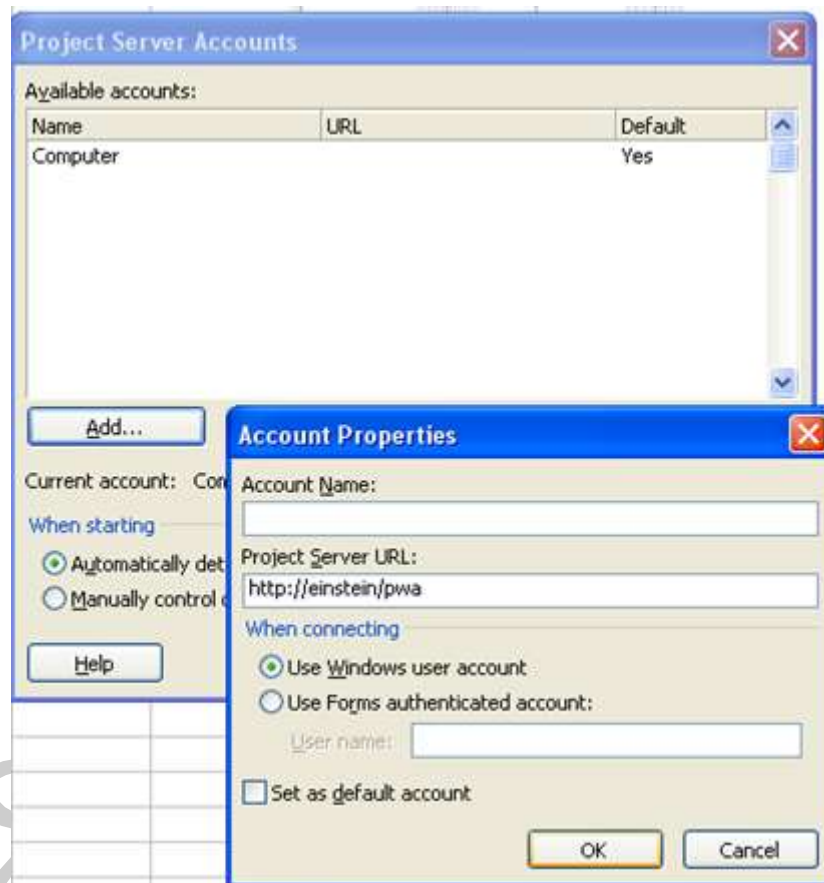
Project Server Accounts

Available accounts:

| Name | URL | Default |
|---|---|---|
| Computer | | Yes |

Add...

Current account: Co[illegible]

When starting

Automatically det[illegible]

Manually control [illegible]

Help

Account Properties

Account Name:

Project Server URL:

http://einstein/pwa

When connecting

Use Windows user account

Use Forms authenticated account:

User name:

Set as default account

OK

Cancel